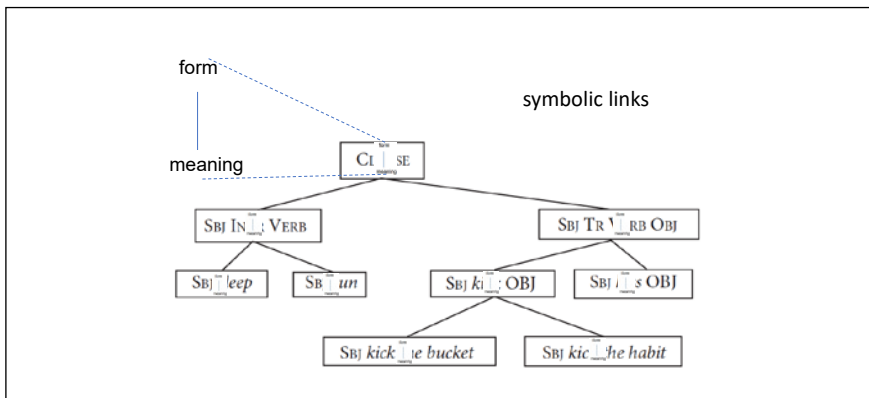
form

meaning

symbolic links

CL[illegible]SE
form
meaning

SBJ IN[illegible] VERB
form
meaning

SBJ TR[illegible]RB OBJ
form
meaning

SBJ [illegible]leep
form
meaning

SB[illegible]un
form
meaning

SBJ ki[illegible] OBJ
form
meaning

SBJ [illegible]s OBJ
form
meaning

SBJ kick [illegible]e bucket
form
meaning

SBJ kic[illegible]he habit
form
meaning